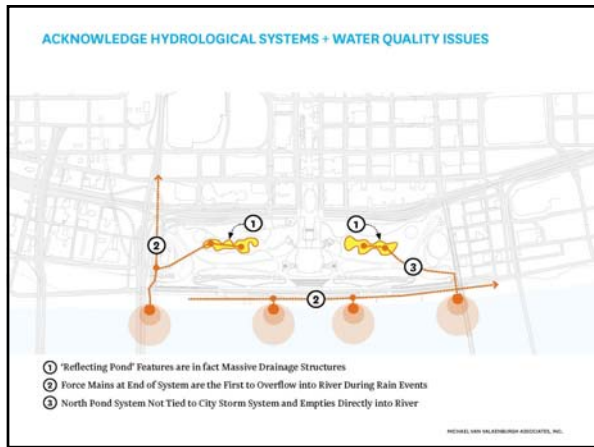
ACKNOWLEDGE HYDROLOGICAL SYSTEMS + WATER QUALITY ISSUES

1
1
2
3
2

① 'Reflecting Pond' Features are in fact Massive Drainage Structures
② Force Mains at End of System are the First to Overflow into River During Rain Events
③ North Pond System Not Tied to City Storm System and Empties Directly into River

MICHAEL VAN VALKENBURGH ASSOCIATES, INC.